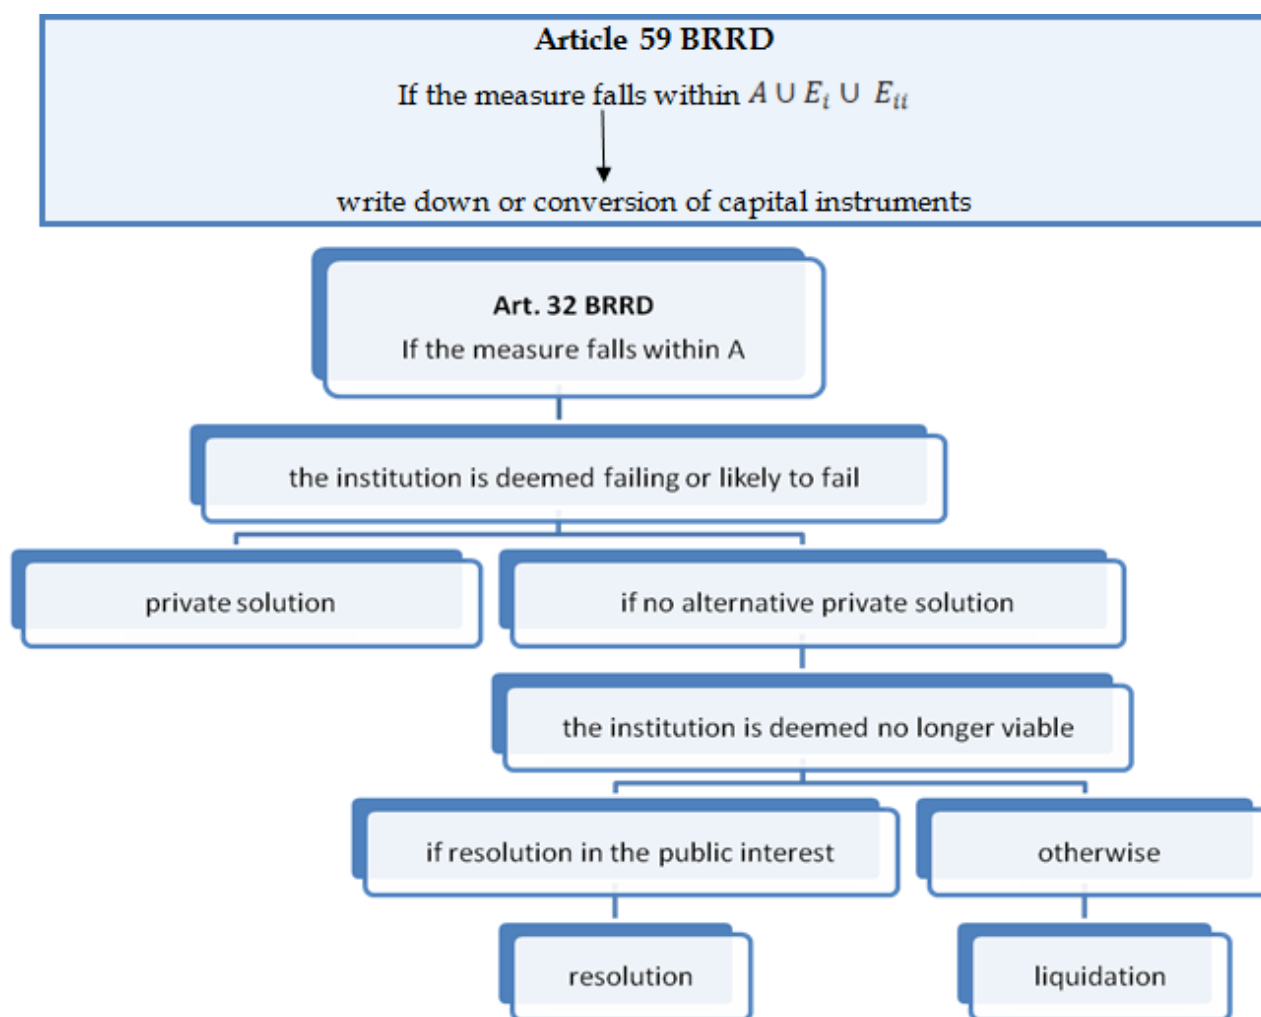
Article 59 BRRD

If the measure falls within $A \cup E_i \cup E_{ii}$

write down or conversion of capital instruments

Art. 32 BRRD

If the measure falls within A

the institution is deemed failing or likely to fail

private solution

if no alternative private solution

the institution is deemed no longer viable

if resolution in the public interest

otherwise

resolution

liquidation